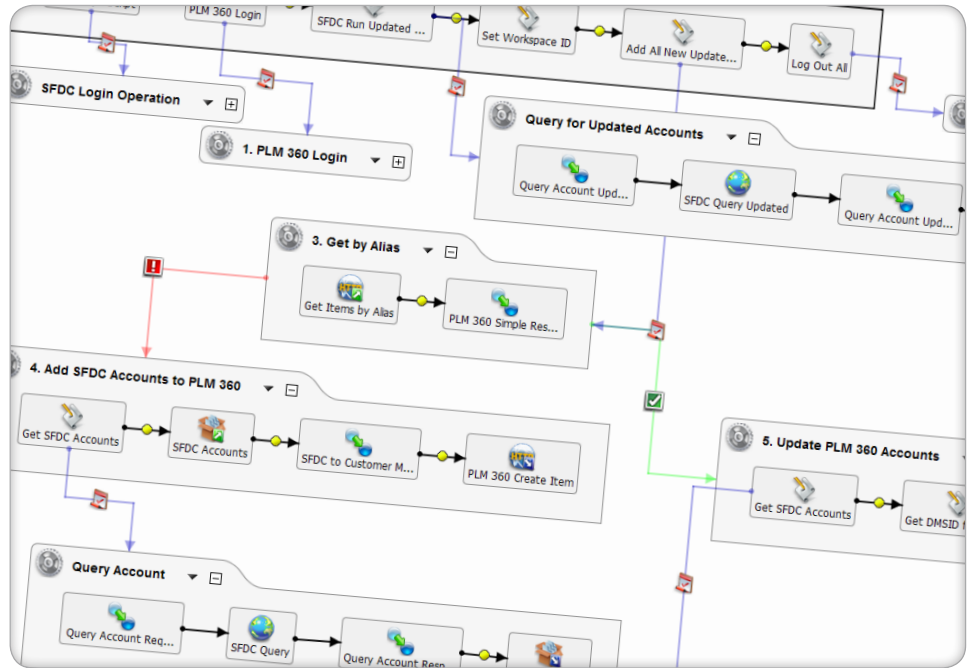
PLM 360 Login

SFDC Run Updated ...

Set Workspace ID

Add All New Update...

Log Out All

SFDC Login Operation

1. PLM 360 Login

Query for Updated Accounts

Query Account Upd...

SFDC Query Updated

Query Account Upd...

3. Get by Alias

Get Items by Alias

PLM 360 Simple Res...

4. Add SFDC Accounts to PLM 360

Get SFDC Accounts

SFDC Accounts

SFDC to Customer M...

PLM 360 Create Item

5. Update PLM 360 Accounts

Get SFDC Accounts

Get DMSID f

Query Account

Query Account Req...

SFDC Query

Query Account Resp...